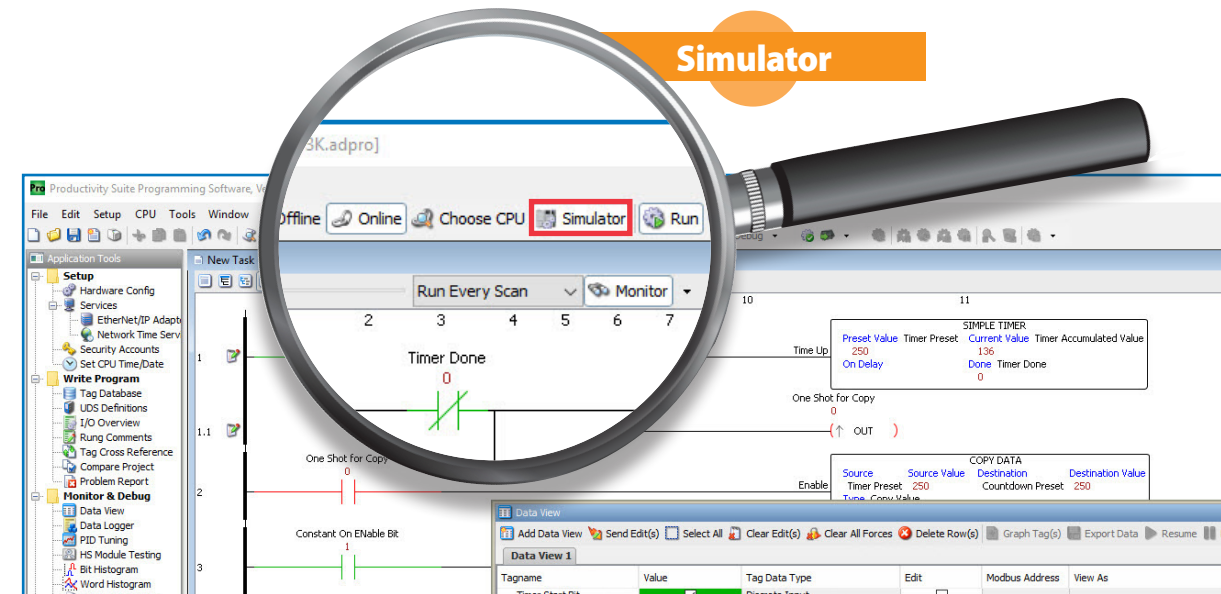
Simulator

3K.adpro]

Pro Productivity Suite Programming Software, Ve

File Edit Setup CPU Tools Window

Offline Online Choose CPU Simulator Run

Debug

Application Tools

Setup
Hardware Config
Services
EtherNet/IP Adapt
Network Time Serv
Security Accounts
Set CPU Time/Date
Write Program
Tag Database
UDS Definitions
I/O Overview
Rung Comments
Tag Cross Reference
Compare Project
Problem Report
Monitor & Debug
Data View
Data Logger
PID Tuning
HS Module Testing
Bit Histogram
Word Histogram

New Task

Run Every Scan Monitor

2 3 4 5 6 7 10 11

1

Timer Done
0

Time Up

SIMPLE TIMER
Preset Value Timer Preset Current Value Timer Accumulated Value
250 136
On Delay Done Timer Done
0

One Shot for Copy
0

1.1

( ↑ OUT )

One Shot for Copy
0

2

Enable

COPY DATA
Source Source Value Destination Destination Value
Timer Preset 250 Countdown Preset 250
Type Copy Value

Constant On ENable Bit
1

3

Data View

Add Data View Send Edit(s) Select All Clear Edit(s) Clear All Forces Delete Row(s) Graph Tag(s) Export Data Resume

Data View 1

| Tagname | Value | Tag Data Type | Edit | Modbus Address | View As |
|---|---|---|---|---|---|